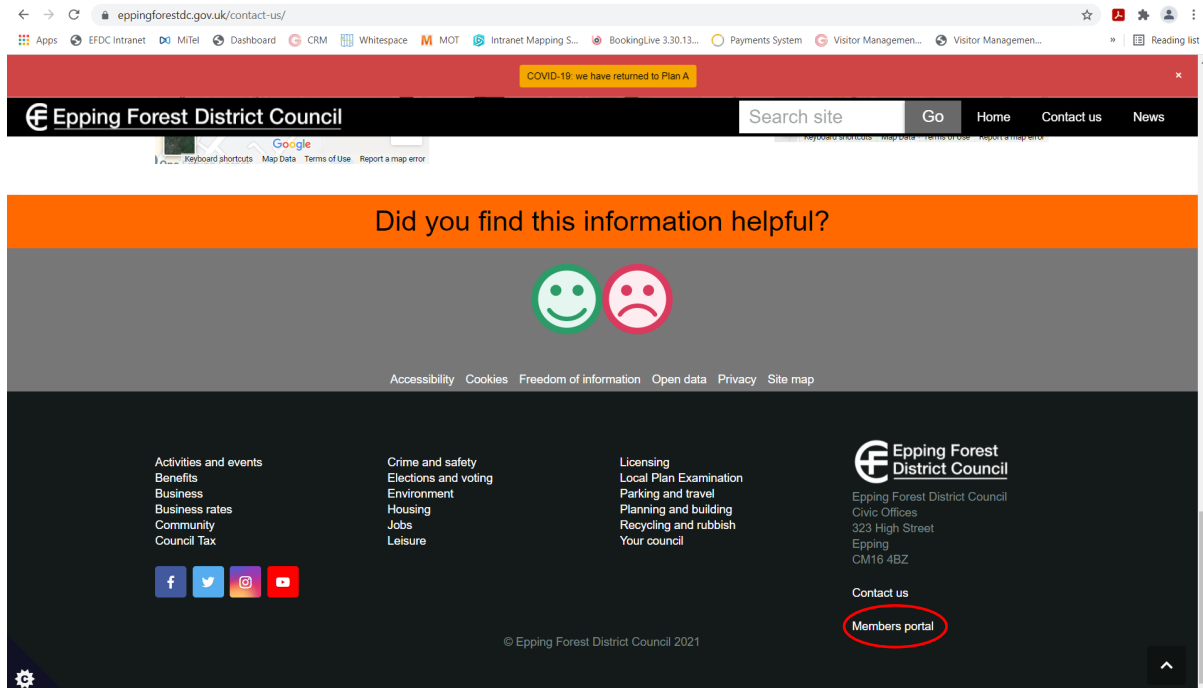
eppingforestdc.gov.uk/contact-us/

Apps EFDC Intranet MiTel Dashboard CRM Whitespace MOT Intranet Mapping S... BookingLive 3.30.13... Payments System Visitor Managemen... Visitor Managemen... » Reading list

COVID-19: we have returned to Plan A ×

Epping Forest District Council

Search site Go Home Contact us News

Google
Keyboard shortcuts Map Data Terms of Use Report a map error

Keyboard shortcuts Map Data Terms of Use Report a map error

Did you find this information helpful?

Accessibility Cookies Freedom of information Open data Privacy Site map

Activities and events
Benefits
Business
Business rates
Community
Council Tax

Crime and safety
Elections and voting
Environment
Housing
Jobs
Leisure

Licensing
Local Plan Examination
Parking and travel
Planning and building
Recycling and rubbish
Your council

Epping Forest District Council

Epping Forest District Council
Civic Offices
323 High Street
Epping
CM16 4BZ

Contact us

Members portal

© Epping Forest District Council 2021